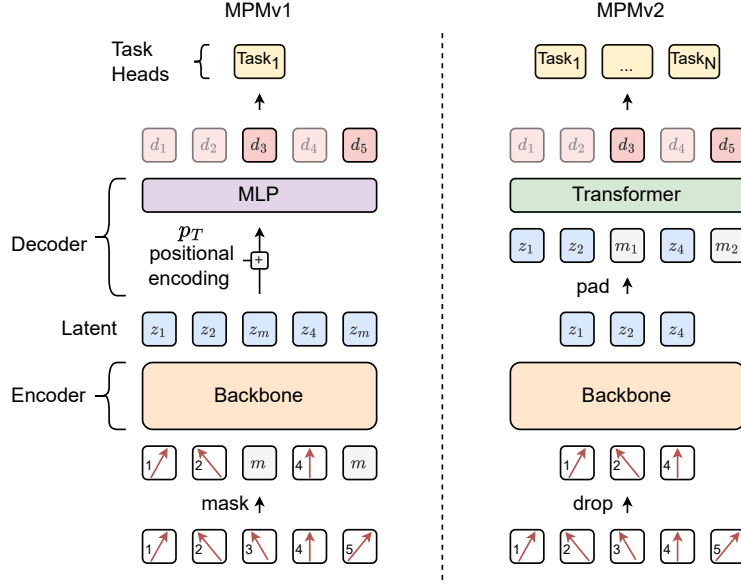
MPMv1

MPMv2

Task Heads

$\text{Task}_1$

$\text{Task}_1$ ... $\text{Task}_N$

$d_1$ $d_2$ $d_3$ $d_4$ $d_5$

$d_1$ $d_2$ $d_3$ $d_4$ $d_5$

Decoder

MLP

Transformer

$p_T$
positional encoding

+

$z_1$ $z_2$ $m_1$ $z_4$ $m_2$

pad

Latent

$z_1$ $z_2$ $z_m$ $z_4$ $z_m$

$z_1$ $z_2$ $z_4$

Encoder

Backbone

Backbone

1 2 $m$ 4 $m$

1 2 4

mask

drop

1 2 3 4 5

1 2 3 4 5